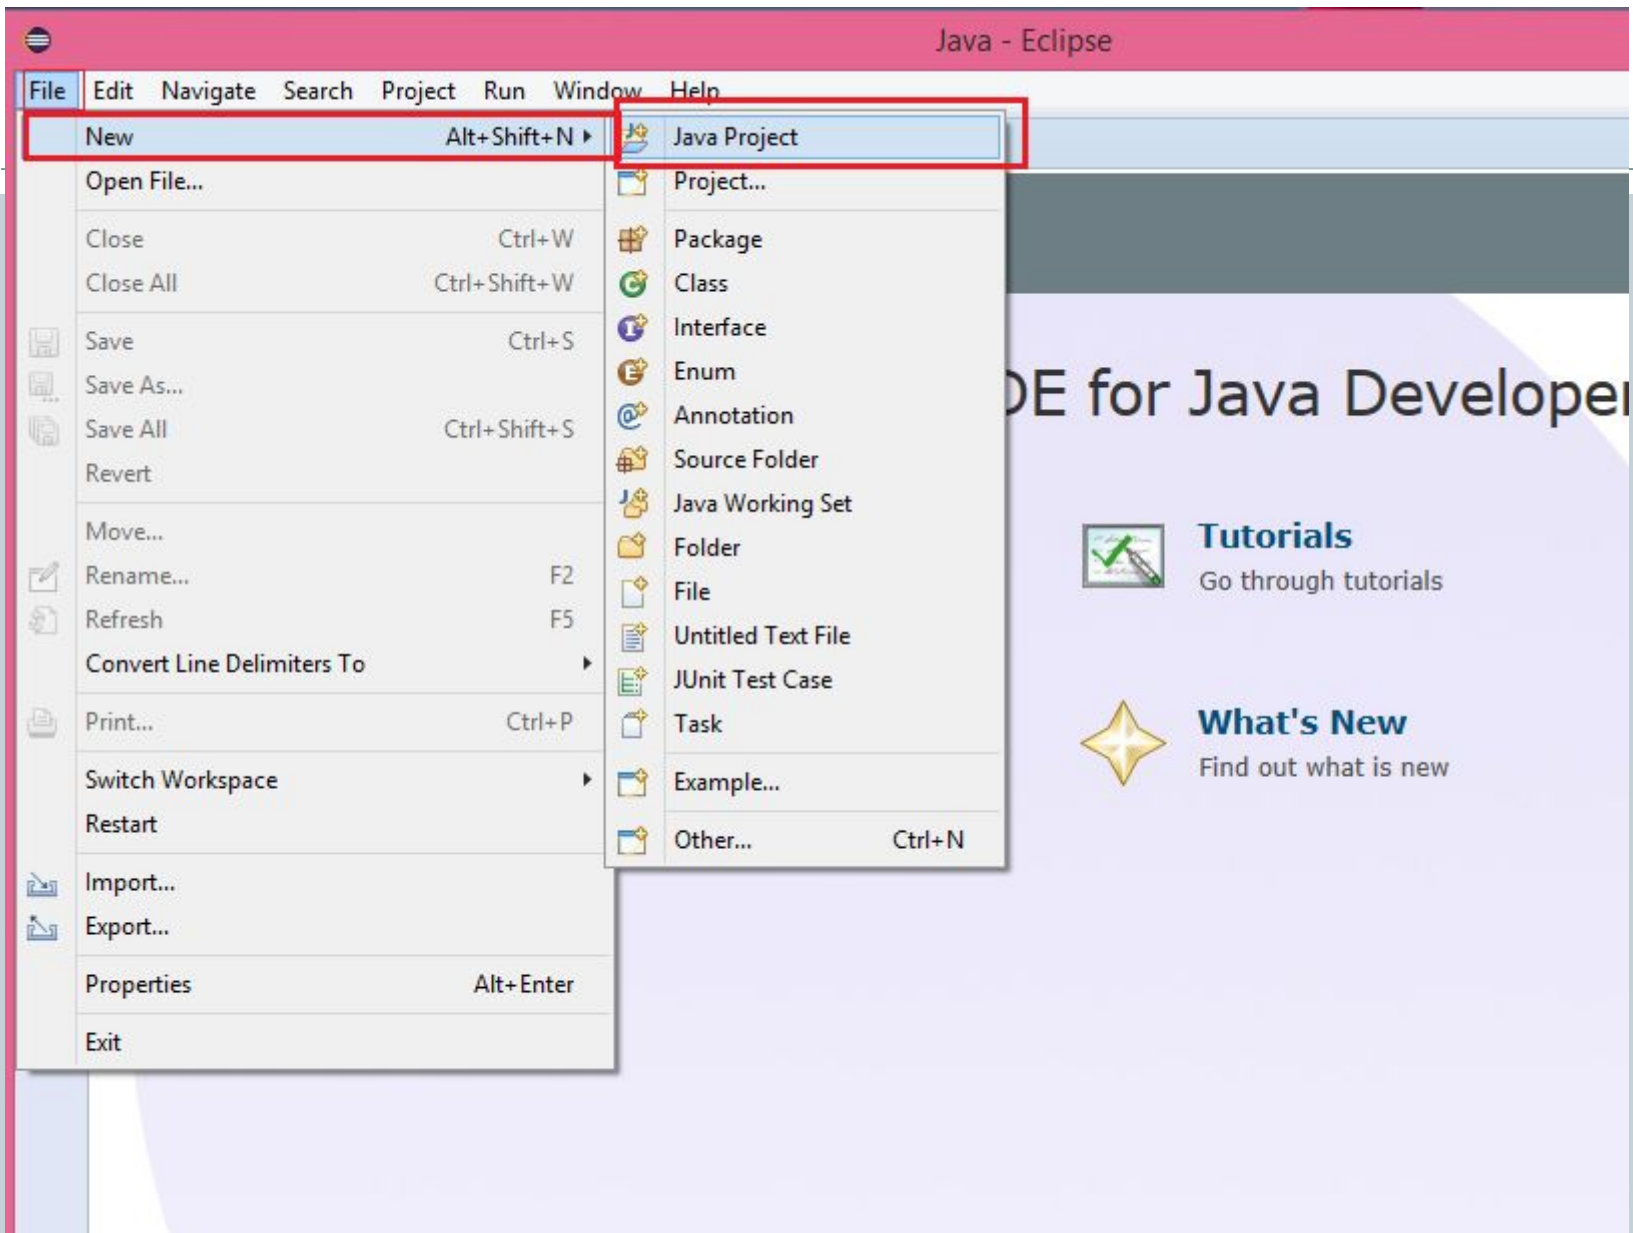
Java - Eclipse

File Edit Navigate Search Project Run Window Help

New Alt+Shift+N
Open File...
Close Ctrl+W
Close All Ctrl+Shift+W
Save Ctrl+S
Save As...
Save All Ctrl+Shift+S
Revert
Move...
Rename... F2
Refresh F5
Convert Line Delimiters To
Print... Ctrl+P
Switch Workspace
Restart
Import...
Export...
Properties Alt+Enter
Exit

Java Project
Project...
Package
Class
Interface
Enum
Annotation
Source Folder
Java Working Set
Folder
File
Untitled Text File
JUnit Test Case
Task
Example...
Other... Ctrl+N

DE for Java Develope

Tutorials
Go through tutorials

What's New
Find out what is new